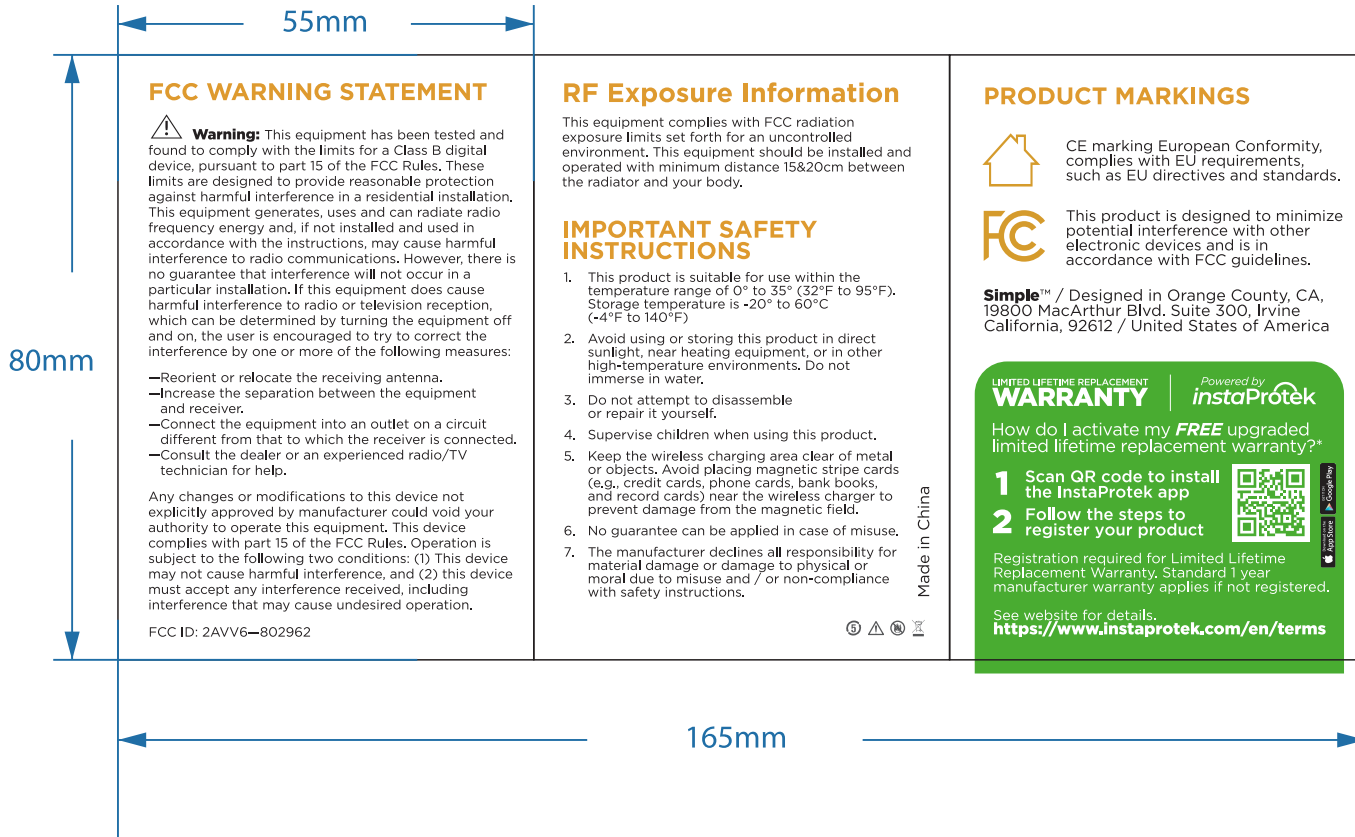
55mm

80mm

FCC WARNING STATEMENT

Warning: This equipment has been tested and found to comply with the limits for a Class B digital device, pursuant to part 15 of the FCC Rules. These limits are designed to provide reasonable protection against harmful interference in a residential installation. This equipment generates, uses and can radiate radio frequency energy and, if not installed and used in accordance with the instructions, may cause harmful interference to radio communications. However, there is no guarantee that interference will not occur in a particular installation. If this equipment does cause harmful interference to radio or television reception, which can be determined by turning the equipment off and on, the user is encouraged to try to correct the interference by one or more of the following measures:

—Reorient or relocate the receiving antenna.
—Increase the separation between the equipment and receiver.
—Connect the equipment into an outlet on a circuit different from that to which the receiver is connected.
—Consult the dealer or an experienced radio/TV technician for help.

Any changes or modifications to this device not explicitly approved by manufacturer could void your authority to operate this equipment. This device complies with part 15 of the FCC Rules. Operation is subject to the following two conditions: (1) This device may not cause harmful interference, and (2) this device must accept any interference received, including interference that may cause undesired operation.

FCC ID: 2AVV6—802962

RF Exposure Information

This equipment complies with FCC radiation exposure limits set forth for an uncontrolled environment. This equipment should be installed and operated with minimum distance 15&20cm between the radiator and your body.

IMPORTANT SAFETY INSTRUCTIONS

1. This product is suitable for use within the temperature range of 0° to 35° (32°F to 95°F). Storage temperature is -20° to 60°C (-4°F to 140°F)
2. Avoid using or storing this product in direct sunlight, near heating equipment, or in other high-temperature environments. Do not immerse in water.
3. Do not attempt to disassemble or repair it yourself.
4. Supervise children when using this product.
5. Keep the wireless charging area clear of metal or objects. Avoid placing magnetic stripe cards (e.g., credit cards, phone cards, bank books, and record cards) near the wireless charger to prevent damage from the magnetic field.
6. No guarantee can be applied in case of misuse.
7. The manufacturer declines all responsibility for material damage or damage to physical or moral due to misuse and / or non-compliance with safety instructions.

Made in China

5

PRODUCT MARKINGS

CE marking European Conformity, complies with EU requirements, such as EU directives and standards.

This product is designed to minimize potential interference with other electronic devices and is in accordance with FCC guidelines.

Simple™ / Designed in Orange County, CA, 19800 MacArthur Blvd. Suite 300, Irvine California, 92612 / United States of America

LIMITED LIFETIME REPLACEMENT WARRANTY

Powered by instaProtek

How do I activate my FREE upgraded limited lifetime replacement warranty?*

1 Scan QR code to install the InstaProtek app
2 Follow the steps to register your product

Google Play
App Store

Registration required for Limited Lifetime Replacement Warranty. Standard 1 year manufacturer warranty applies if not registered.

See website for details.
https://www.instaprotek.com/en/terms

165mm